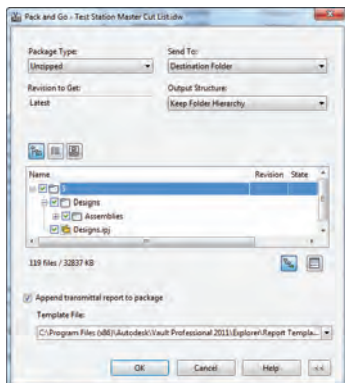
Pack and Go - Test Station Master Cut List.idw

Package Type:
Unzipped

Send To:
Destination Folder

Revision to Get:
Latest

Output Structure:
Keep Folder Hierarchy

Name
Revision
State

$

Designs

Assemblies

Designs.ipj

119 files / 32837 KB

Append transmittal report to package

Template File:
C:\Program Files (x86)\Autodesk\Vault Professional 2011\Explorer\Report Templa...

OK
Cancel
Help
<<